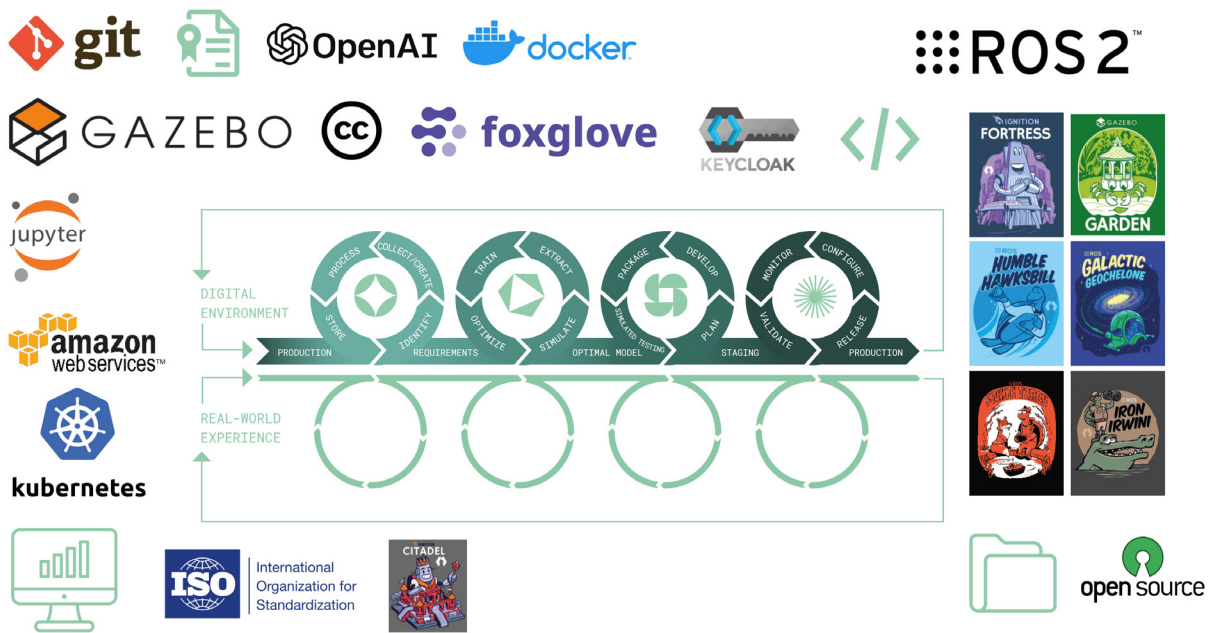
git

OpenAI

docker

ROS 2™

GAZEBO

foxglove

KEYCLOAK

jupyter

amazon web services™

kubernetes

DIGITAL ENVIRONMENT

PROCESS

COLLECT/CREATE

STORE

IDENTIFY

TRAIN

EXTRACT

OPTIMIZE

SIMULATE

PACKAGE

DEVELOP

SIMULATED TESTING

PLAN

MONITOR

CONFIGURE

VALIDATE

RELEASE

PRODUCTION

REQUIREMENTS

OPTIMAL MODEL

STAGING

PRODUCTION

REAL-WORLD EXPERIENCE

IGNITION FORTRESS

GAZEBO GARDEN

ROS HUMBLE HAWKSBILL

ROS GALACTIC GEOCHELONE

ROS IRON IRWINI

ISO

International Organization for Standardization

CITADEL

open source